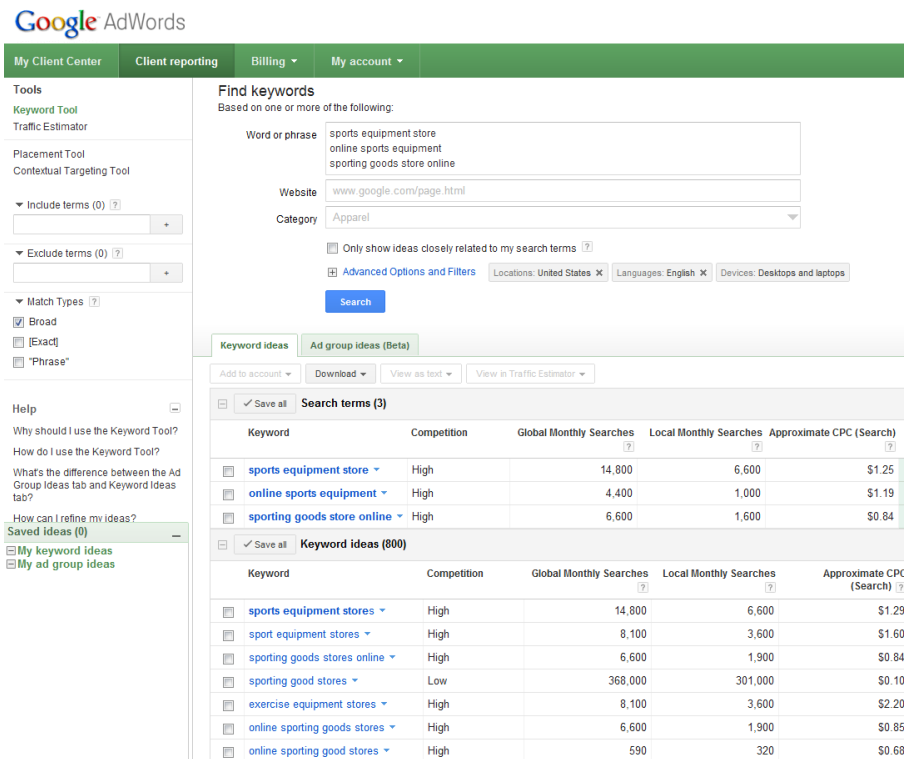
Google AdWords

My Client Center | Client reporting | Billing ▾ | My account ▾

Tools
Keyword Tool
Traffic Estimator

Placement Tool
Contextual Targeting Tool

▾ Include terms (0) ?
+

▾ Exclude terms (0) ?
+

▾ Match Types ?
Broad
[Exact]
"Phrase"

Help
Why should I use the Keyword Tool?
How do I use the Keyword Tool?
What's the difference between the Ad Group Ideas tab and Keyword Ideas tab?
How can I refine my ideas?

Saved ideas (0)
My keyword ideas
My ad group ideas

Find keywords
Based on one or more of the following:

Word or phrase
sports equipment store
online sports equipment
sporting goods store online

Website
www.google.com/page.html

Category
Apparel

Only show ideas closely related to my search terms ?

Advanced Options and Filters | Locations: United States ✕ | Languages: English ✕ | Devices: Desktops and laptops

Search

Keyword ideas | Ad group ideas (Beta)

Add to account ▾ | Download ▾ | View as text ▾ | View in Traffic Estimator ▾

Save all | Search terms (3)

| Keyword | Competition | Global Monthly Searches ? | Local Monthly Searches ? | Approximate CPC (Search) ? |
|---|---|---|---|---|
| sports equipment store | High | 14,800 | 6,600 | $1.25 |
| online sports equipment | High | 4,400 | 1,000 | $1.19 |
| sporting goods store online | High | 6,600 | 1,600 | $0.84 |

Save all | Keyword ideas (800)

| Keyword | Competition | Global Monthly Searches ? | Local Monthly Searches ? | Approximate CPC (Search) ? |
|---|---|---|---|---|
| sports equipment stores | High | 14,800 | 6,600 | $1.29 |
| sport equipment stores | High | 8,100 | 3,600 | $1.60 |
| sporting goods stores online | High | 6,600 | 1,900 | $0.84 |
| sporting good stores | Low | 368,000 | 301,000 | $0.10 |
| exercise equipment stores | High | 8,100 | 3,600 | $2.20 |
| online sporting goods stores | High | 6,600 | 1,900 | $0.85 |
| online sporting good stores | High | 590 | 320 | $0.68 |